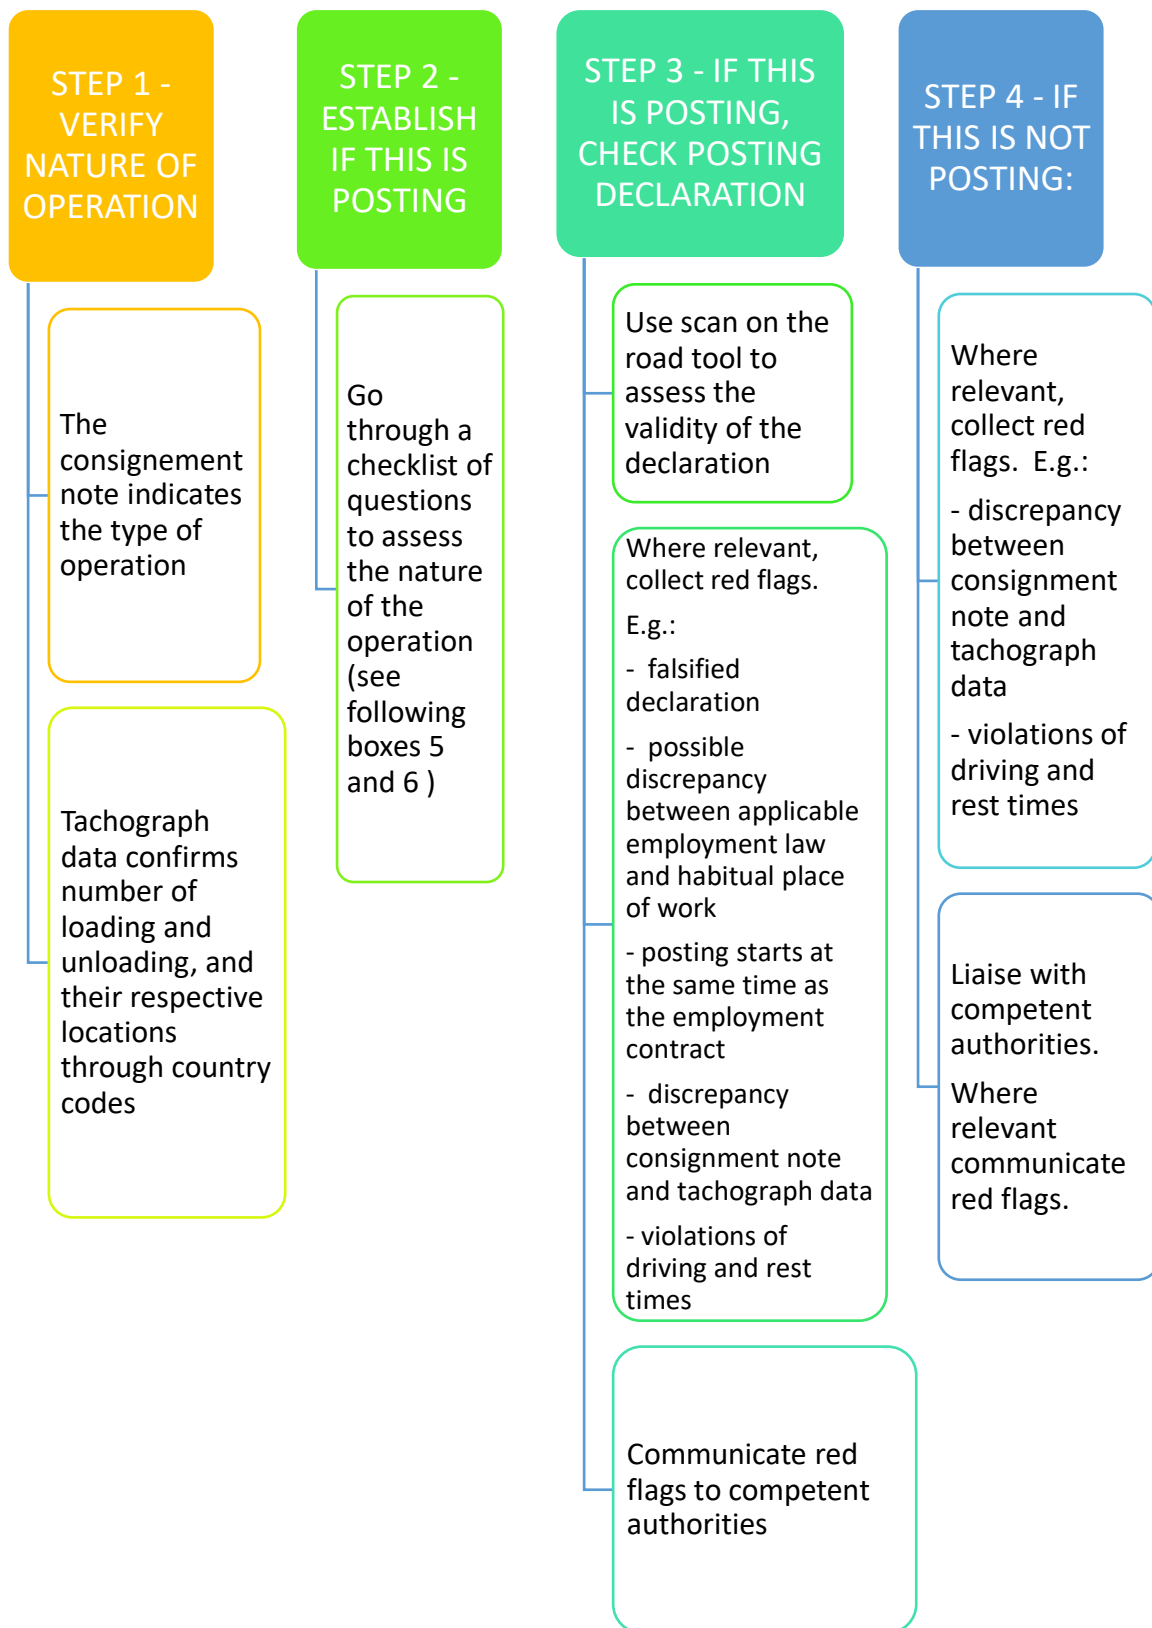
STEP 1 - VERIFY NATURE OF OPERATION

The consignement note indicates the type of operation

Tachograph data confirms number of loading and unloading, and their respective locations through country codes

STEP 2 - ESTABLISH IF THIS IS POSTING

Go through a checklist of questions to assess the nature of the operation (see following boxes 5 and 6 )

STEP 3 - IF THIS IS POSTING, CHECK POSTING DECLARATION

Use scan on the road tool to assess the validity of the declaration

Where relevant, collect red flags.

E.g.:

- falsified declaration

- possible discrepancy between applicable employment law and habitual place of work

- posting starts at the same time as the employment contract

- discrepancy between consignment note and tachograph data

- violations of driving and rest times

Communicate red flags to competent authorities

STEP 4 - IF THIS IS NOT POSTING:

Where relevant, collect red flags. E.g.:

- discrepancy between consignment note and tachograph data

- violations of driving and rest times

Liaise with competent authorities.

Where relevant communicate red flags.